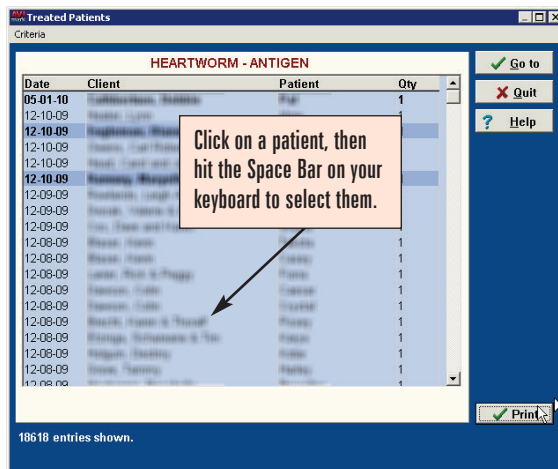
Treated Patients
Criteria

HEARTWORM - ANTIGEN

| Date | Client | Patient | Qty |
|---|---|---|---|
| 05-01-10 | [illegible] | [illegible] | 1 |
| 12-10-09 | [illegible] | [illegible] | |
| 12-10-09 | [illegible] | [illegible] | |
| 12-10-09 | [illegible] | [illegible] | |
| 12-10-09 | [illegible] | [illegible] | |
| 12-10-09 | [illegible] | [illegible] | |
| 12-09-09 | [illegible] | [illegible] | |
| 12-09-09 | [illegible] | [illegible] | |
| 12-09-09 | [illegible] | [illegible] | |
| 12-08-09 | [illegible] | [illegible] | 1 |
| 12-08-09 | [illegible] | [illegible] | 1 |
| 12-08-09 | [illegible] | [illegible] | 1 |
| 12-08-09 | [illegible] | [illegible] | 1 |
| 12-08-09 | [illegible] | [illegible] | 1 |
| 12-08-09 | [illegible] | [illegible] | 1 |
| 12-08-09 | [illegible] | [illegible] | 1 |
| 12-08-09 | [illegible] | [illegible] | 1 |
| 12-08-09 | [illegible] | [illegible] | 1 |
| 12-08-09 | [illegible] | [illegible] | 1 |

Click on a patient, then hit the Space Bar on your keyboard to select them.

Go to
Quit
Help

Print

18618 entries shown.